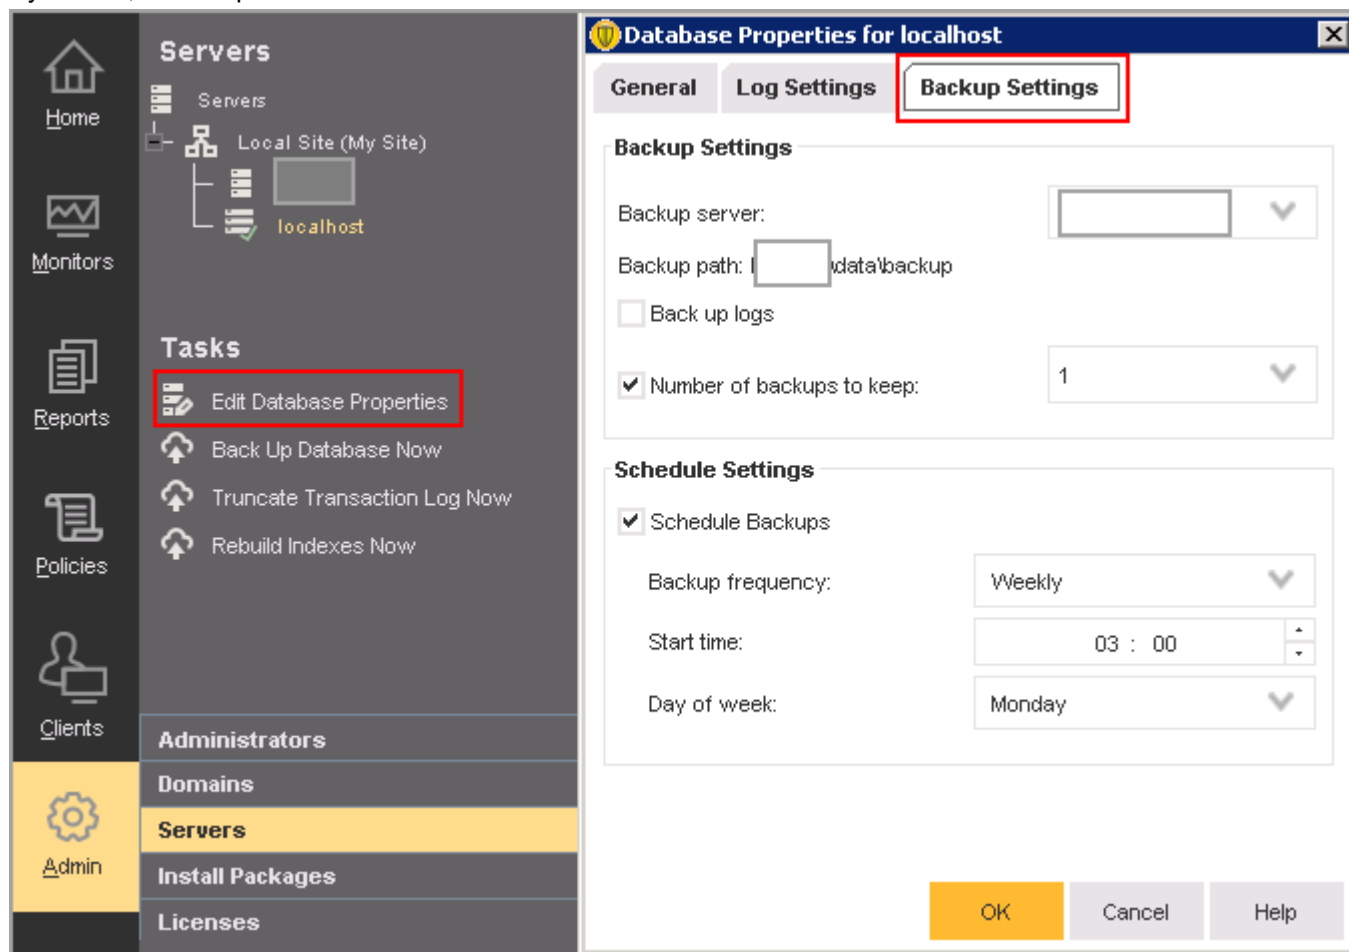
Home

Monitors

Reports

Policies

Clients

Admin

Servers

Servers

Local Site (My Site)

localhost

Tasks

Edit Database Properties

Back Up Database Now

Truncate Transaction Log Now

Rebuild Indexes Now

Administrators

Domains

Servers

Install Packages

Licenses

Database Properties for localhost

General | Log Settings | Backup Settings

Backup Settings

Backup server:

Backup path: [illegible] \data\backup

Back up logs

Number of backups to keep: 1

Schedule Settings

Schedule Backups

Backup frequency: Weekly

Start time: 03 : 00

Day of week: Monday

OK | Cancel | Help